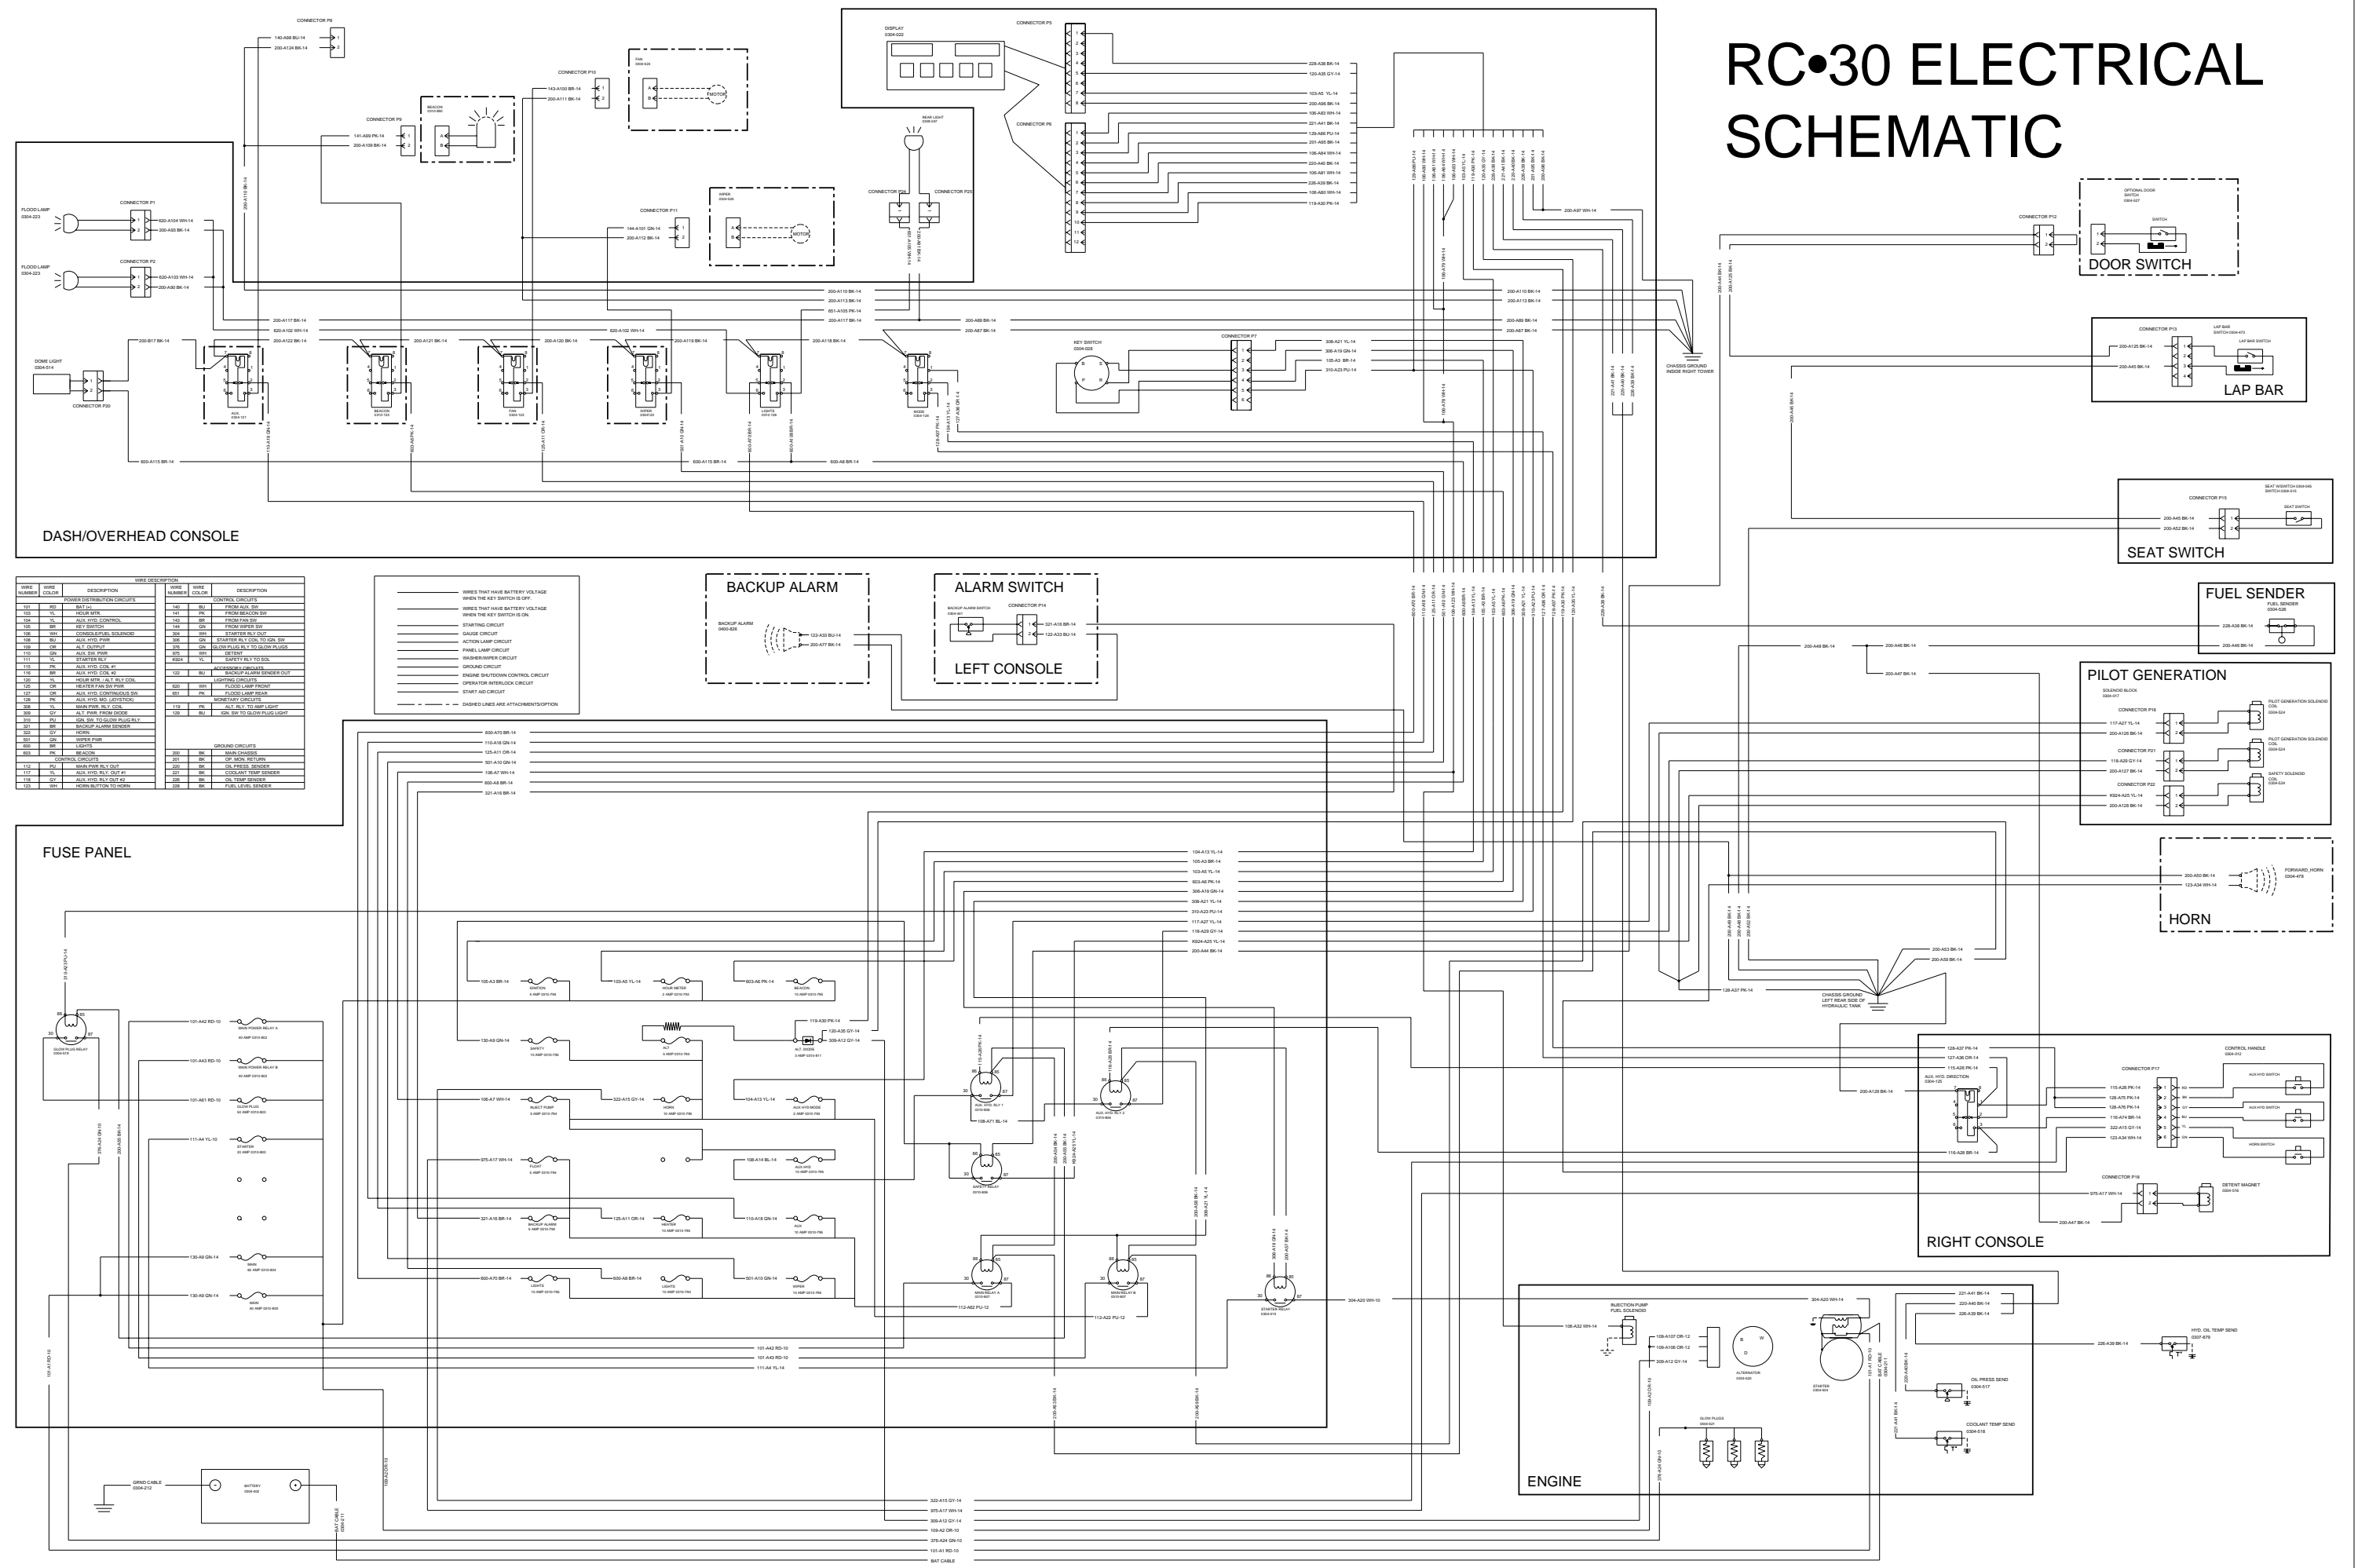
RC•30 ELECTRICAL SCHEMATIC

DASH/OVERHEAD CONSOLE

FUSE PANEL

BACKUP ALARM

ALARM SWITCH

LEFT CONSOLE

DOOR SWITCH

LAP BAR

SEAT SWITCH

FUEL SENDER

PILOT GENERATION

HORN

RIGHT CONSOLE

ENGINE

CONNECTOR P1
CONNECTOR P2
CONNECTOR P5
CONNECTOR P6
CONNECTOR P7
CONNECTOR P8
CONNECTOR P9
CONNECTOR P10
CONNECTOR P11
CONNECTOR P12
CONNECTOR P13
CONNECTOR P14
CONNECTOR P15
CONNECTOR P16
CONNECTOR P17
CONNECTOR P18
CONNECTOR P20
CONNECTOR P21
CONNECTOR P22
CONNECTOR P24
CONNECTOR P25

FLOOD LAMP
FLOOD LAMP
DOME LIGHT
DISPLAY
BEACON
FAN
WIPER
MOTOR
MOTOR
REAR LIGHT
KEY SWITCH
AUX
BEACON
FAN
WIPER
LIGHTS
MODE
CHASSIS GROUND INSIDE RIGHT TOWER
CHASSIS GROUND LEFT REAR SIDE OF HYDRAULIC TANK
GLOW PLUG RELAY
BATTERY
GRND CABLE
BAT CABLE
ALTERNATOR
STARTER
INJECTION PUMP FUEL SOLENOID
GLOW PLUGS
OIL PRESS SEND
COOLANT TEMP SEND
HYD. OIL TEMP SEND
DETENT MAGNET
CONTROL HANDLE
AUX HYD SWITCH
AUX HYD SWITCH
HORN SWITCH
AUX. HYD. DIRECTION
SOLENOID BLOCK
PILOT GENERATION SOLENOID COIL
PILOT GENERATION SOLENOID COIL
SAFETY SOLENOID COIL
FORWARD_HORN
SEAT SWITCH
OPTIONAL DOOR SWITCH
SWITCH
LAP BAR SWITCH
BACKUP ALARM
BACKUP ALARM SWITCH
MAIN RELAY A
MAIN RELAY B
STARTER RELAY
SAFETY RELAY
AUX. HYD. RELAY 1
AUX. HYD. RELAY 2
ALT. DIODE

IGNITION
HOUR METER
BEACON
SAFETY
ALT
INJECT PUMP
HORN
AUX HYD MODE
FLOAT
AUX HYD
BACKUP ALARM
HEATER
AUX
LIGHTS
LIGHTS
WIPER
MAIN
MAIN
MAIN POWER RELAY A
MAIN POWER RELAY B
GLOW PLUG
STARTER

WIRE DESCRIPTION
| WIRE NUMBER | WIRE COLOR | DESCRIPTION | WIRE NUMBER | WIRE COLOR | DESCRIPTION |
|---|---|---|---|---|---|
| | | POWER DISTRIBUTION CIRCUITS | | | CONTROL CIRCUITS |
| 101 | RD | BAT (+) | 140 | BU | FROM AUX. SW |
| 103 | YL | HOUR MTR. | 141 | PK | FROM BEACON SW |
| 104 | YL | AUX. HYD. CONTROL | 143 | BR | FROM FAN SW |
| 105 | BR | KEY SWITCH | 144 | GN | FROM WIPER SW |
| 106 | WH | CONSOLE/FUEL SOLENOID | 304 | WH | STARTER RLY OUT |
| 108 | BU | AUX. HYD. PWR | 306 | GN | STARTER RLY COIL TO IGN. SW |
| 109 | OR | ALT. OUTPUT | 376 | GN | GLOW PLUG RLY TO GLOW PLUGS |
| 110 | GN | AUX. SW. PWR | 375 | WH | DETENT |
| 111 | YL | STARTER RLY | R324 | YL | SAFETY RLY TO SOL |
| 115 | PK | AUX. HYD. COIL #1 | | | ACCESSORY CIRCUITS |
| 116 | BR | AUX. HYD. COIL #2 | 122 | BU | BACKUP ALARM SENDER OUT |
| 120 | YL | HOUR MTR. / ALT. RLY COIL | | | LIGHTING CIRCUITS |
| 125 | OR | HEATER FAN SW PWR | 620 | WH | FLOOD LAMP FRONT |
| 127 | OR | AUX. HYD. CONTINUOUS SW. | 601 | PK | FLOOD LAMP REAR |
| 128 | PK | AUX. HYD. MO. (JOYSTICK) | | | MONETARY CIRCUITS |
| 308 | YL | MAIN PWR. RLY. COIL | 119 | PK | ALT. RLY. TO AMP LIGHT |
| 309 | GY | ALT. PWR. FROM DIODE | 129 | BU | IGN. SW TO GLOW PLUG LIGHT |
| 310 | PU | IGN. SW. TO GLOW PLUG RLY. | | | |
| 321 | BR | BACKUP ALARM SENDER | | | |
| 322 | GY | HORN | | | |
| 501 | GN | WIPER PWR | | | |
| 600 | BR | LIGHTS | | | GROUND CIRCUITS |
| 603 | PK | BEACON | 200 | BK | MAIN CHASSIS |
| | | CONTROL CIRCUITS | 201 | BK | OP. MON. RETURN |
| 112 | PU | MAIN PWR RLY OUT | 220 | BK | OIL PRESS. SENDER |
| 117 | YL | AUX. HYD. RLY. OUT #1 | 221 | BK | COOLANT TEMP SENDER |
| 118 | GY | AUX. HYD. RLY OUT #2 | 226 | BK | OIL TEMP SENDER |
| 123 | WH | HORN BUTTON TO HORN | 228 | BK | FUEL LEVEL SENDER |

WIRES THAT HAVE BATTERY VOLTAGE WHEN THE KEY SWITCH IS OFF.
WIRES THAT HAVE BATTERY VOLTAGE WHEN THE KEY SWITCH IS ON.
STARTING CIRCUIT
GAUGE CIRCUIT
ACTION LAMP CIRCUIT
PANEL LAMP CIRCUIT
WASHER/WIPER CIRCUIT
GROUND CIRCUIT
ENGINE SHUTDOWN CONTROL CIRCUIT
OPERATOR INTERLOCK CIRCUIT
START AID CIRCUIT
DASHED LINES ARE ATTACHMENTS/OPTION

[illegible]